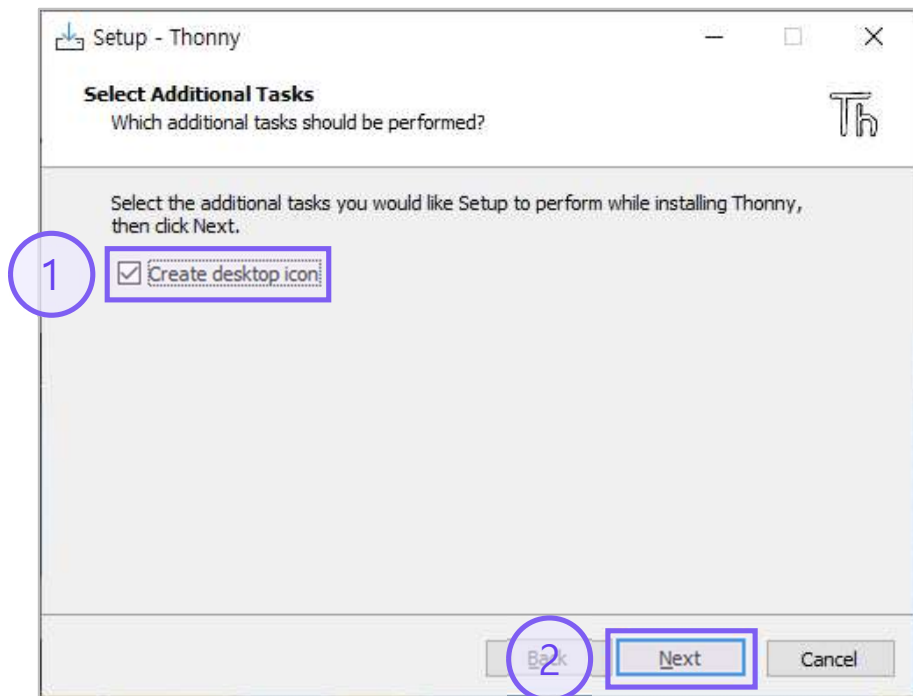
Setup - Thonny

Select Additional Tasks
Which additional tasks should be performed?

Th

Select the additional tasks you would like Setup to perform while installing Thonny, then click Next.

1

Create desktop icon

2

Back

Next

Cancel